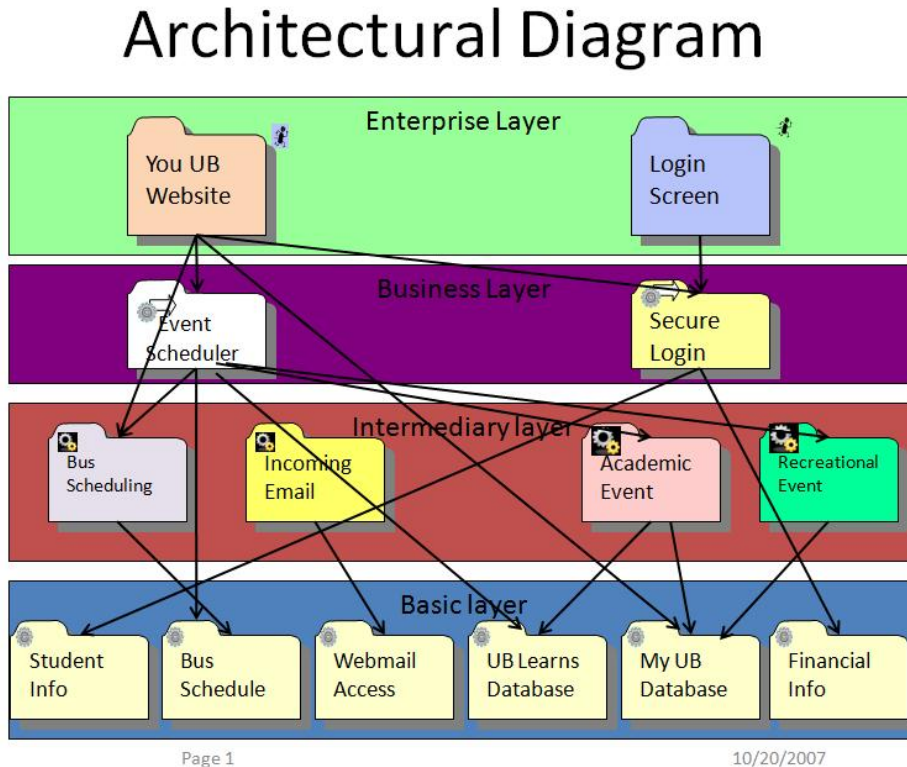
Architectural Diagram

Enterprise Layer

You UB Website

Login Screen

Business Layer

Event Scheduler

Secure Login

Intermediary layer

Bus Scheduling

Incoming Email

Academic Event

Recreational Event

Basic layer

Student Info

Bus Schedule

Webmail Access

UB Learns Database

My UB Database

Financial Info

Page 1

10/20/2007